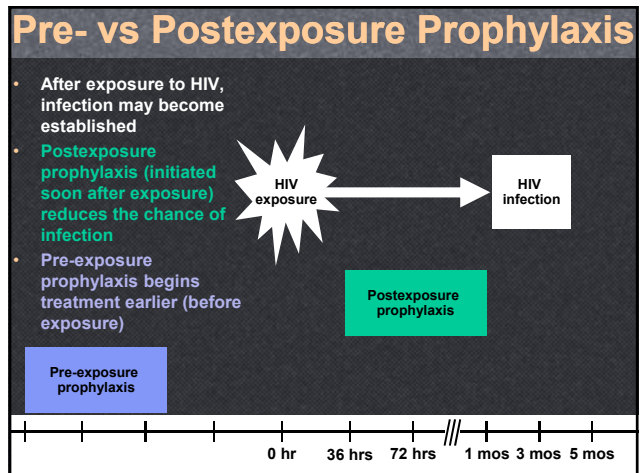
Pre- vs Postexposure Prophylaxis

- After exposure to HIV, infection may become established
- Postexposure prophylaxis (initiated soon after exposure) reduces the chance of infection
- Pre-exposure prophylaxis begins treatment earlier (before exposure)

HIV exposure

HIV infection

Postexposure prophylaxis

Pre-exposure prophylaxis

0 hr 36 hrs 72 hrs 1 mos 3 mos 5 mos